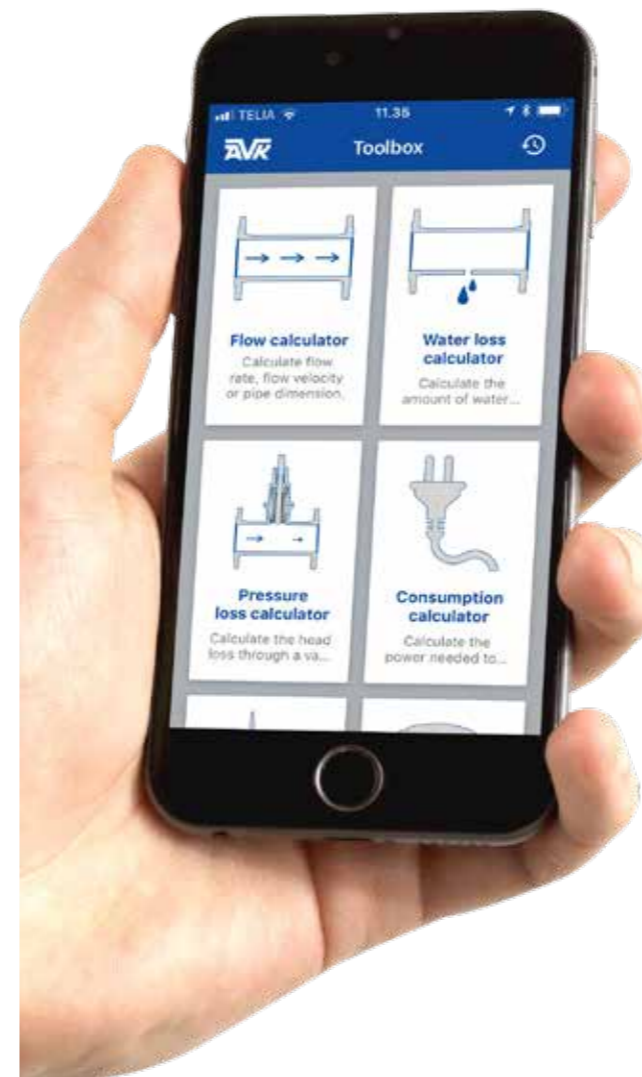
TELIA 11.35

AVK Toolbox

Flow calculator
Calculate flow rate, flow velocity or pipe dimension.

Water loss calculator
Calculate the amount of water...

Pressure loss calculator
Calculate the head loss through a va...

Consumption calculator
Calculate the power needed to...